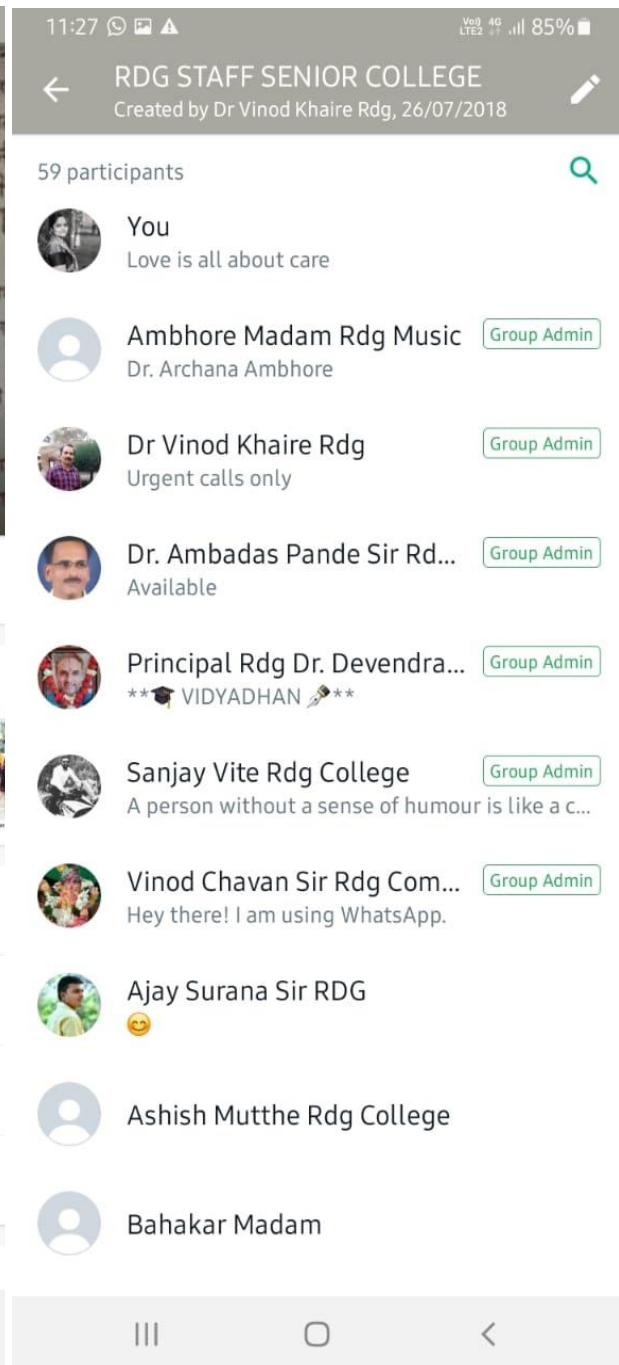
11:27 Vo) LTE2 4G 85%

RDG STAFF SENIOR COLLEGE
Created by Dr Vinod Khaire Rdg, 26/07/2018

59 participants

You
Love is all about care

Ambhore Madam Rdg Music
Group Admin
Dr. Archana Ambhore

Dr Vinod Khaire Rdg
Group Admin
Urgent calls only

Dr. Ambadas Pande Sir Rd...
Group Admin
Available

Principal Rdg Dr. Devendra...
Group Admin
**🎓 VIDYADHAN 🎤**

Sanjay Vite Rdg College
Group Admin
A person without a sense of humour is like a c...

Vinod Chavan Sir Rdg Com...
Group Admin
Hey there! I am using WhatsApp.

Ajay Surana Sir RDG
😊

Ashish Mutthe Rdg College

Bahakar Madam